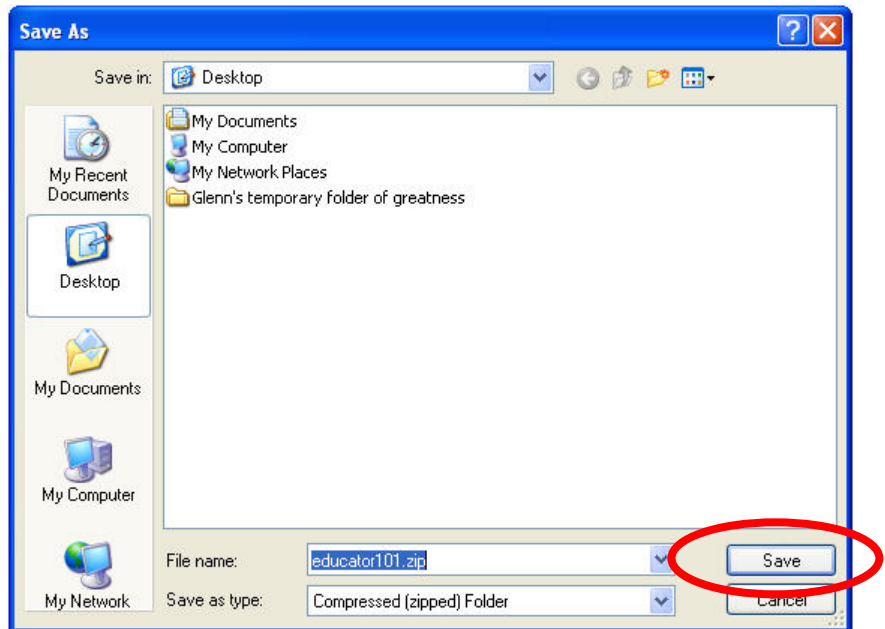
Save As

?

Save in: Desktop

My Recent Documents

Desktop

My Documents

My Computer

My Network

My Documents
My Computer
My Network Places
Glenn's temporary folder of greatness

File name: educator101.zip

Save as type: Compressed (zipped) Folder

Save

Cancel